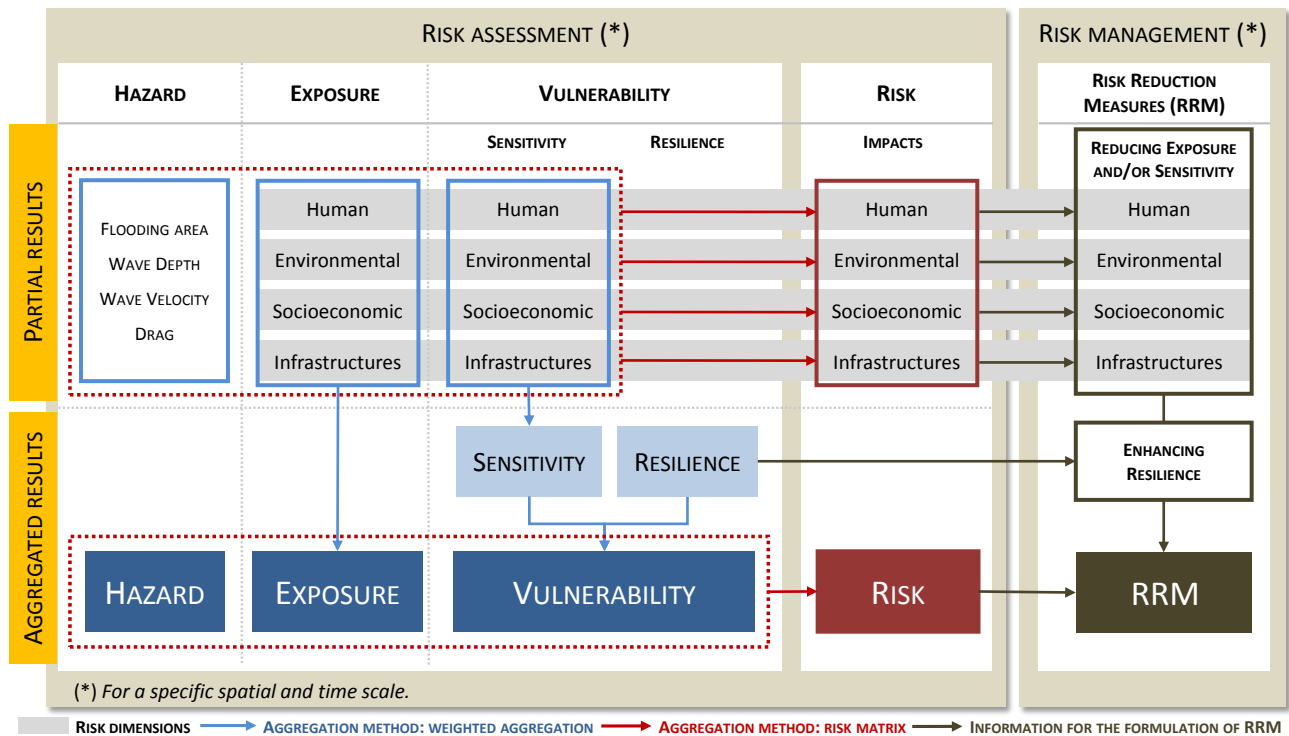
Risk assessment (*)

Risk management (*)

Hazard | Exposure | Vulnerability | Risk | Risk Reduction Measures (RRM)

Sensitivity | Resilience | Impacts

Reducing Exposure and/or Sensitivity

Partial results

Flooding area
Wave Depth
Wave Velocity
Drag

Human
Environmental
Socioeconomic
Infrastructures

Human
Environmental
Socioeconomic
Infrastructures

Human
Environmental
Socioeconomic
Infrastructures

Human
Environmental
Socioeconomic
Infrastructures

Aggregated results

Sensitivity

Resilience

Enhancing Resilience

Hazard

Exposure

Vulnerability

Risk

RRM

(*) For a specific spatial and time scale.

Risk dimensions
Aggregation method: weighted aggregation
Aggregation method: risk matrix
Information for the formulation of RRM